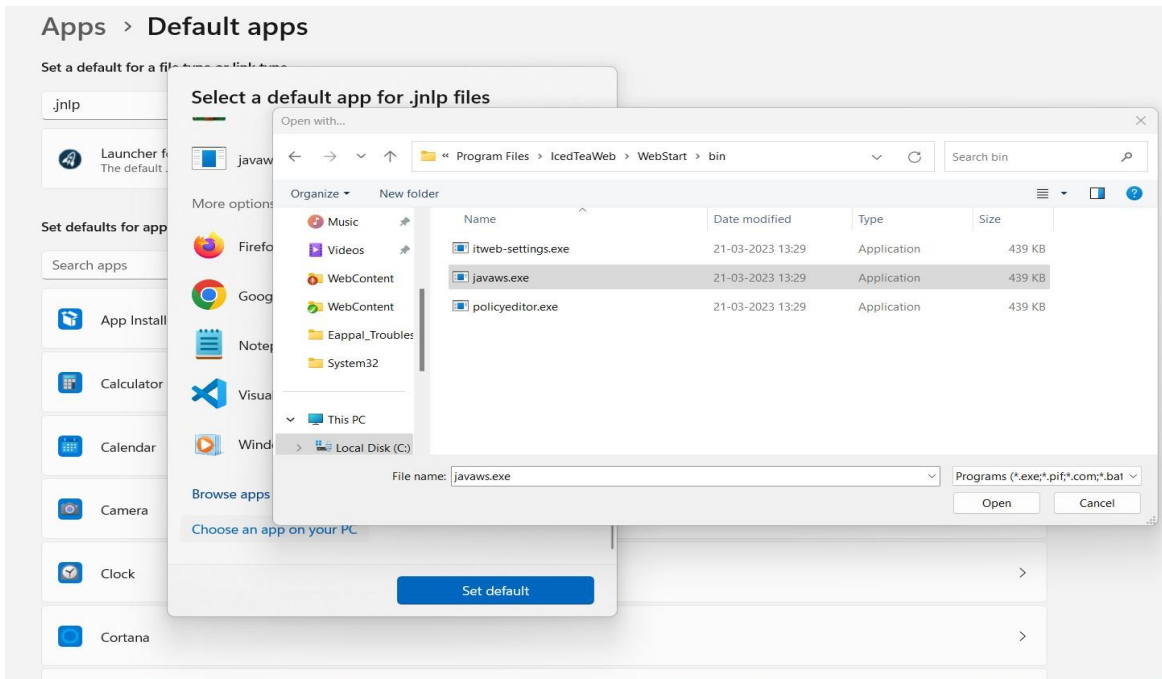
Apps › Default apps

Set a default for a file type or link type

.jnlp

Launcher f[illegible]
The default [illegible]

Set defaults for app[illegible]

Search apps

App Install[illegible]

Calculator

Calendar

Camera

Clock

Cortana

Select a default app for .jnlp files

javaw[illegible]

More options

Firefo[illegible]

Goog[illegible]

Note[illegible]

Visua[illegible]

Wind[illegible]

Browse apps

Choose an app on your PC

Set default

Open with...

« Program Files › IcedTeaWeb › WebStart › bin

Search bin

Organize ▾ New folder

Music
Videos
WebContent
WebContent
Eappal_Troubles
System32
This PC
Local Disk (C:)

| Name | Date modified | Type | Size |
|---|---|---|---|
| itweb-settings.exe | 21-03-2023 13:29 | Application | 439 KB |
| javaws.exe | 21-03-2023 13:29 | Application | 439 KB |
| policyeditor.exe | 21-03-2023 13:29 | Application | 439 KB |

File name: javaws.exe

Programs (*.exe;*.pif;*.com;*.bat

Open

Cancel